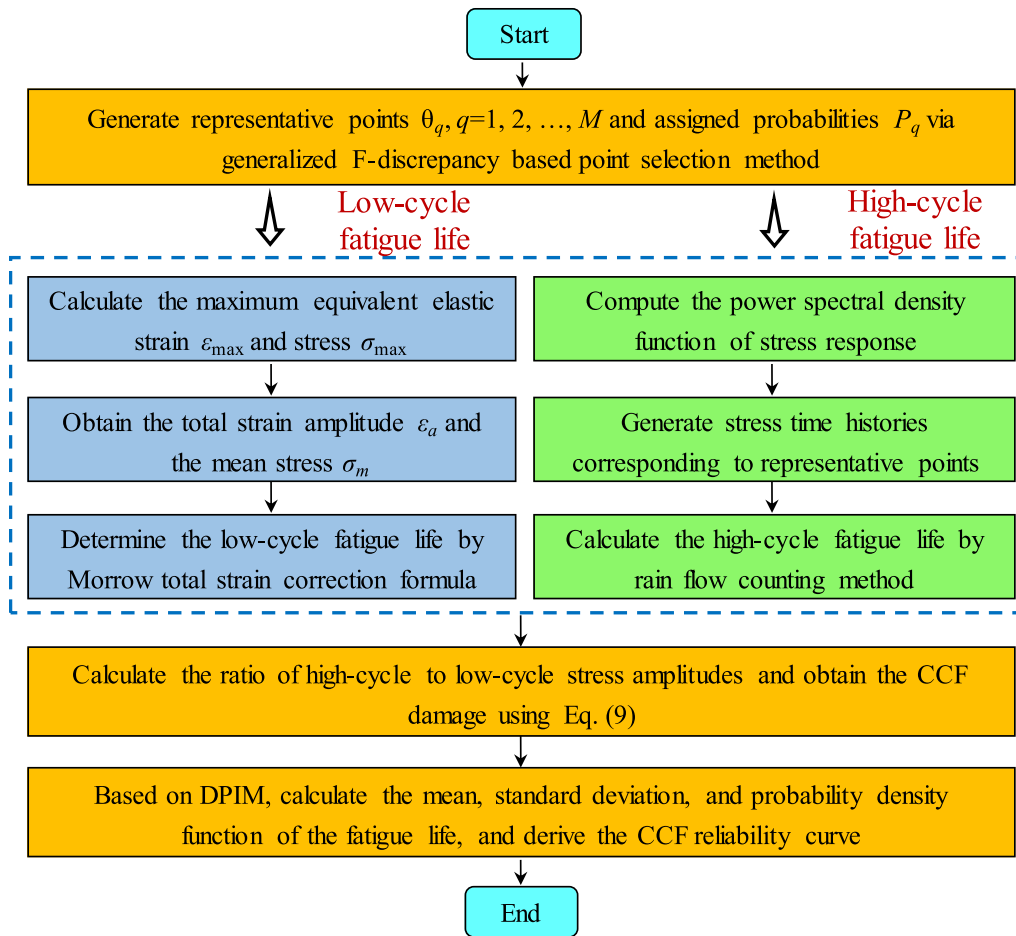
Start

Generate representative points $\theta_q$, $q$=1, 2, …, $M$ and assigned probabilities $P_q$ via generalized F-discrepancy based point selection method

Low-cycle fatigue life

High-cycle fatigue life

Calculate the maximum equivalent elastic strain $\varepsilon_{\max}$ and stress $\sigma_{\max}$

Obtain the total strain amplitude $\varepsilon_a$ and the mean stress $\sigma_m$

Determine the low-cycle fatigue life by Morrow total strain correction formula

Compute the power spectral density function of stress response

Generate stress time histories corresponding to representative points

Calculate the high-cycle fatigue life by rain flow counting method

Calculate the ratio of high-cycle to low-cycle stress amplitudes and obtain the CCF damage using Eq. (9)

Based on DPIM, calculate the mean, standard deviation, and probability density function of the fatigue life, and derive the CCF reliability curve

End